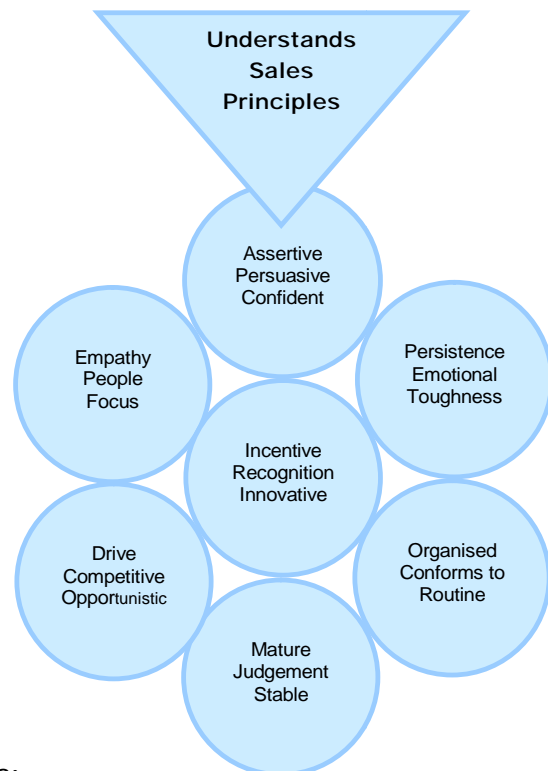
Understands Sales Principles

Assertive
Persuasive
Confident

Empathy
People
Focus

Persistence
Emotional
Toughness

Incentive
Recognition
Innovative

Drive
Competitive
Opportunistic

Organised
Conforms to
Routine

Mature
Judgement
Stable